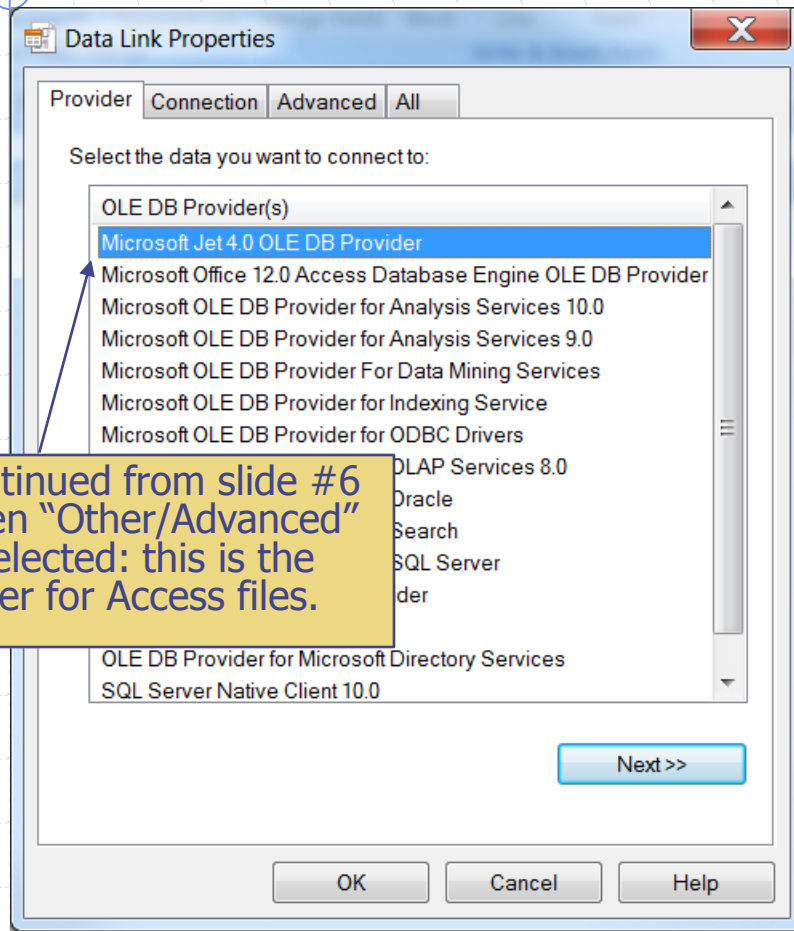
Data Link Properties

Provider | Connection | Advanced | All

Select the data you want to connect to:

OLE DB Provider(s)
Microsoft Jet 4.0 OLE DB Provider
Microsoft Office 12.0 Access Database Engine OLE DB Provider
Microsoft OLE DB Provider for Analysis Services 10.0
Microsoft OLE DB Provider for Analysis Services 9.0
Microsoft OLE DB Provider For Data Mining Services
Microsoft OLE DB Provider for Indexing Service
Microsoft OLE DB Provider for ODBC Drivers
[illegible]OLAP Services 8.0
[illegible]Oracle
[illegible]Search
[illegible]SQL Server
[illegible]der
OLE DB Provider for Microsoft Directory Services
SQL Server Native Client 10.0

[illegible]tinued from slide #6 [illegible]en "Other/Advanced" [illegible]elected: this is the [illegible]er for Access files.

Next >>

OK | Cancel | Help